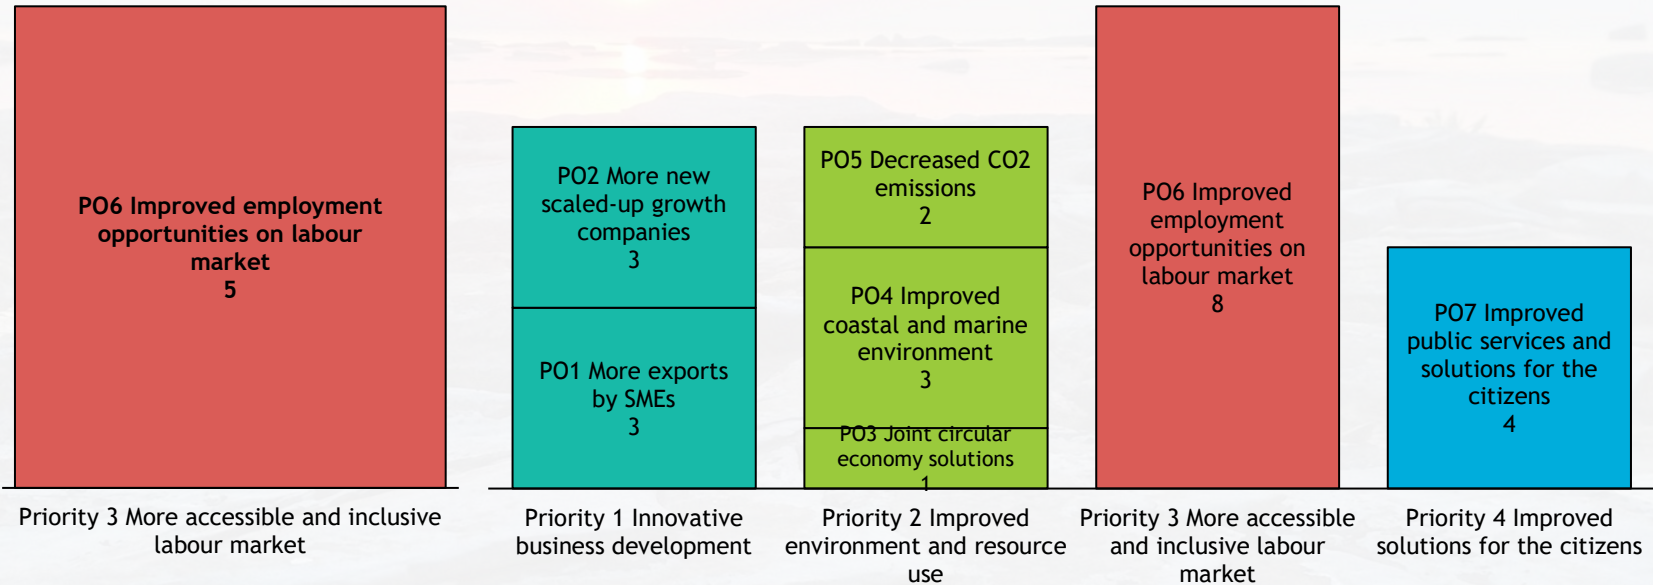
PO6 Improved employment opportunities on labour market
5

PO2 More new scaled-up growth companies
3

PO1 More exports by SMEs
3

PO5 Decreased CO2 emissions
2

PO4 Improved coastal and marine environment
3

PO3 Joint circular economy solutions
1

PO6 Improved employment opportunities on labour market
8

PO7 Improved public services and solutions for the citizens
4

Priority 3 More accessible and inclusive labour market

Priority 1 Innovative business development

Priority 2 Improved environment and resource use

Priority 3 More accessible and inclusive labour market

Priority 4 Improved solutions for the citizens